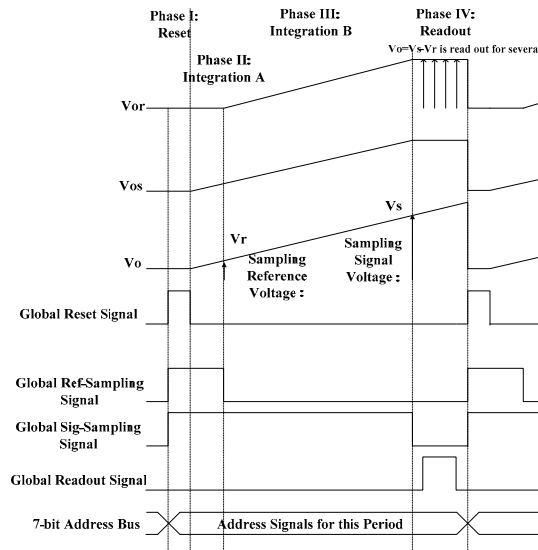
Phase I: Reset

Phase II: Integration A

Phase III: Integration B

Phase IV: Readout

Vo=Vs-Vr is read out for severa

Vor

Vos

Vs

Vr

Vo

Sampling Reference Voltage :

Sampling Signal Voltage :

Global Reset Signal

Global Ref-Sampling Signal

Global Sig-Sampling Signal

Global Readout Signal

7-bit Address Bus

Address Signals for this Period